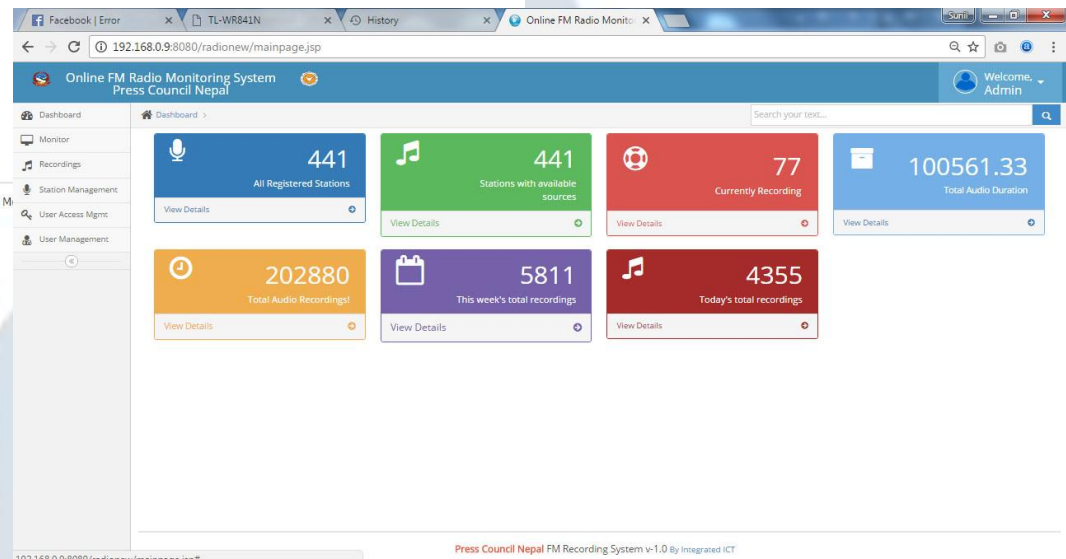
Facebook | Error ×
TL-WR841N ×
History ×
Online FM Radio Monito ×
Sunil

192.168.0.9:8080/radionew/mainpage.jsp

Online FM Radio Monitoring System
Press Council Nepal

Welcome, Admin

Dashboard
Monitor
Recordings
Station Management
User Access Mgmt
User Management

Dashboard >

Search your text...

441
All Registered Stations
View Details

441
Stations with available sources
View Details

77
Currently Recording
View Details

100561.33
Total Audio Duration
View Details

202880
Total Audio Recordings!
View Details

5811
This week's total recordings
View Details

4355
Today's total recordings
View Details

Press Council Nepal FM Recording System v-1.0 By Integrated ICT

192.168.0.9:8080/radionew/mainpage.jsp#